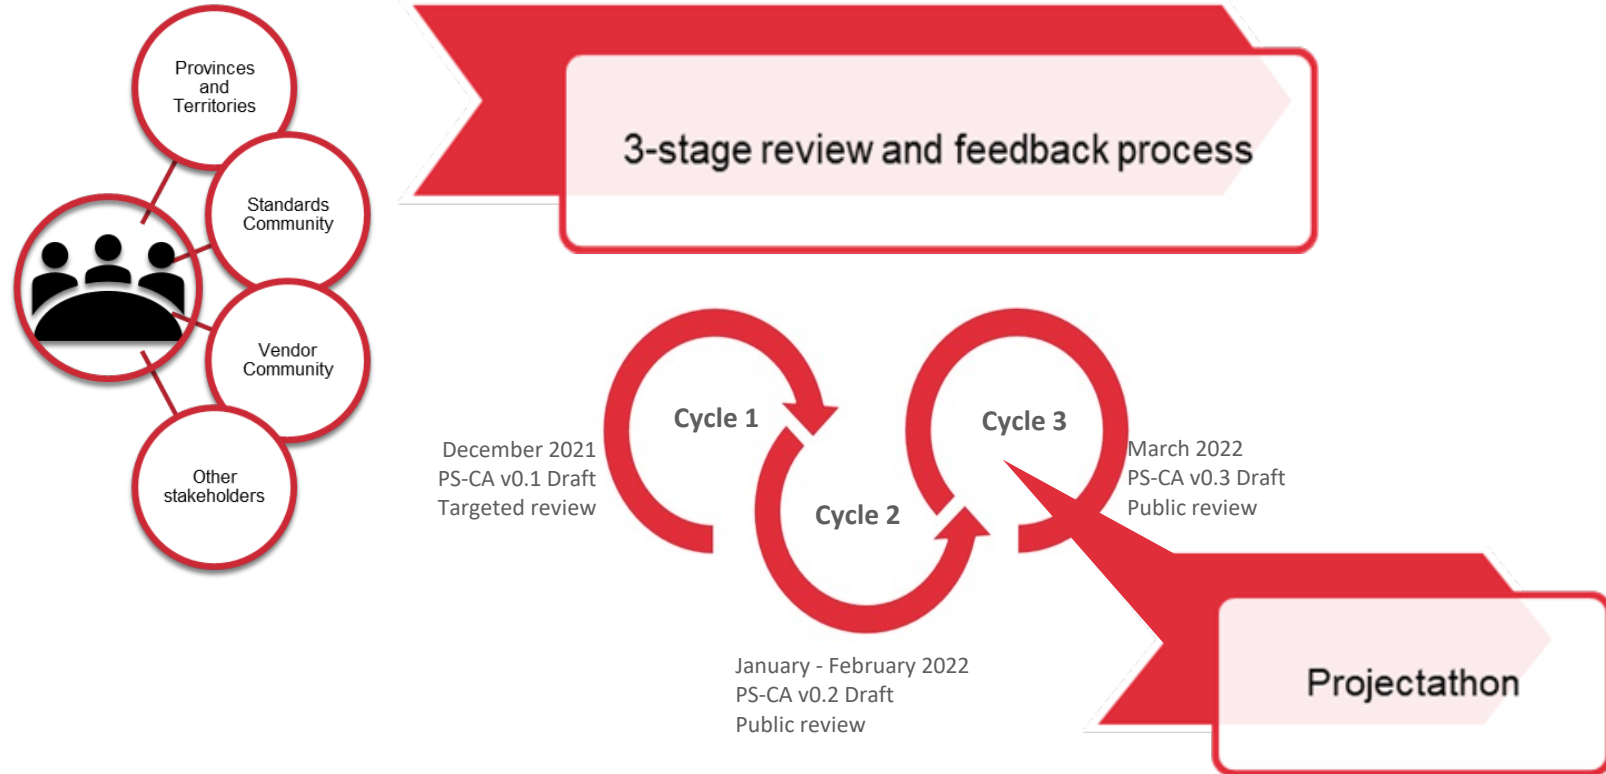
Provinces and Territories

Standards Community

Vendor Community

Other stakeholders

3-stage review and feedback process

Cycle 1

Cycle 2

Cycle 3

December 2021
PS-CA v0.1 Draft
Targeted review

January - February 2022
PS-CA v0.2 Draft
Public review

March 2022
PS-CA v0.3 Draft
Public review

Projectathon